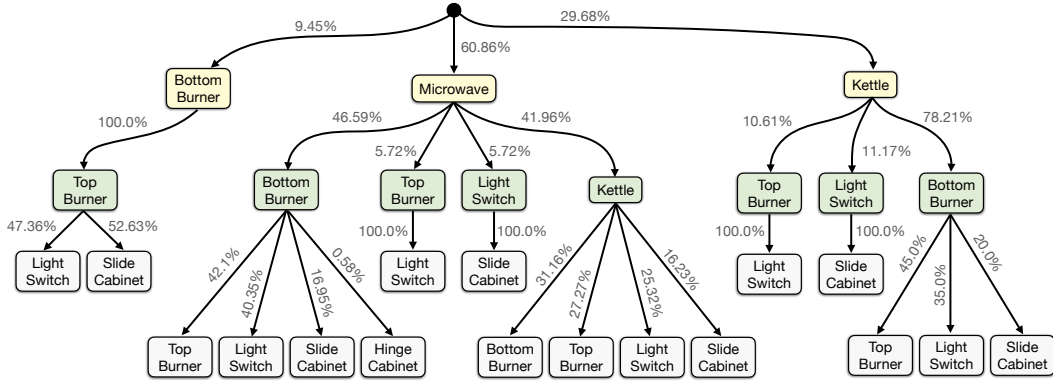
9.45%
60.86%
29.68%

Bottom Burner
Microwave
Kettle

100.0%
46.59%
5.72%
5.72%
41.96%
10.61%
11.17%
78.21%

Top Burner
Bottom Burner
Top Burner
Light Switch
Kettle
Top Burner
Light Switch
Bottom Burner

47.36%
52.63%
Light Switch
Slide Cabinet

42.1%
40.35%
16.95%
0.58%
Top Burner
Light Switch
Slide Cabinet
Hinge Cabinet

100.0%
Light Switch
100.0%
Slide Cabinet

31.16%
27.27%
25.32%
16.23%
Bottom Burner
Top Burner
Light Switch
Slide Cabinet

100.0%
Light Switch
100.0%
Slide Cabinet

45.0%
35.0%
20.0%
Top Burner
Light Switch
Slide Cabinet